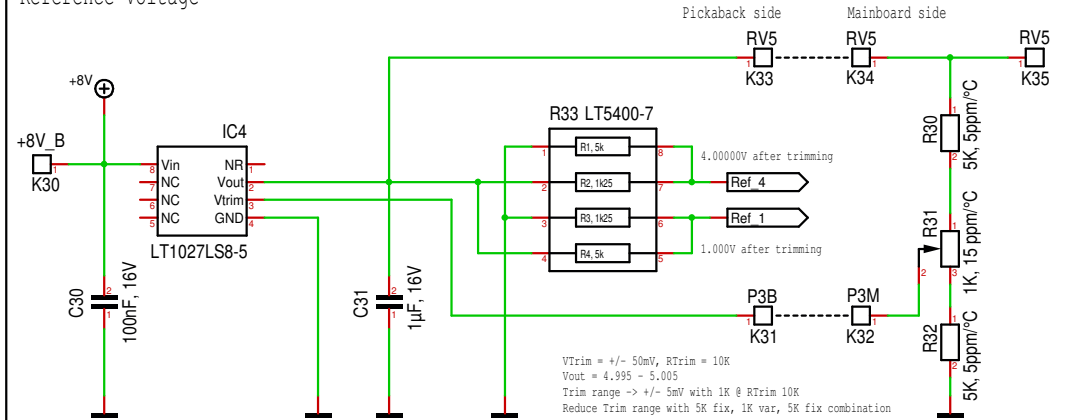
Reference voltage

Pickaback side
Mainboard side

RV5
K33
RV5
K34
RV5
K35

+8V
+8V_B
K30

IC4
Vin
NC
NC
NC
NR
Vout
Vtrim
GND
LT1027LS8-5

C30
100nF, 16V

C31
1µF, 16V

R33 LT5400-7
R1, 5k
R2, 1k25
R3, 1k25
R4, 5k

4.00000V after trimming
1.000V after trimming

Ref_4
Ref_1

R30
5K, 5ppm/°C
R31
1K, 15 ppm/°C
R32
5K, 5ppm/°C

P3B
K31
P3M
K32

VTrim = +/- 50mV, RTrim = 10K
Vout = 4.995 - 5.005
Trim range -> +/- 5mV with 1K @ RTrim 10K
Reduce Trim range with 5K fix, 1K var, 5K fix combination